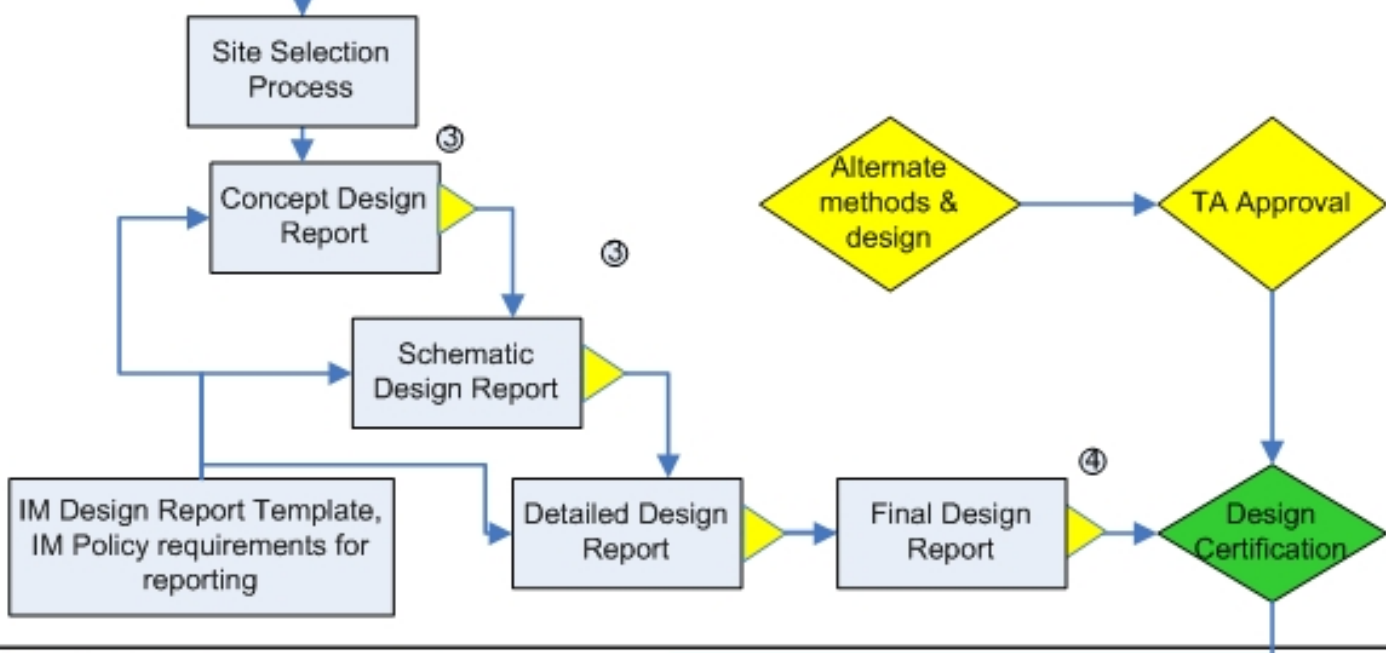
Site Selection Process

③

Concept Design Report

③

Schematic Design Report

Alternate methods & design

TA Approval

④

IM Design Report Template, IM Policy requirements for reporting

Detailed Design Report

Final Design Report

Design Certification